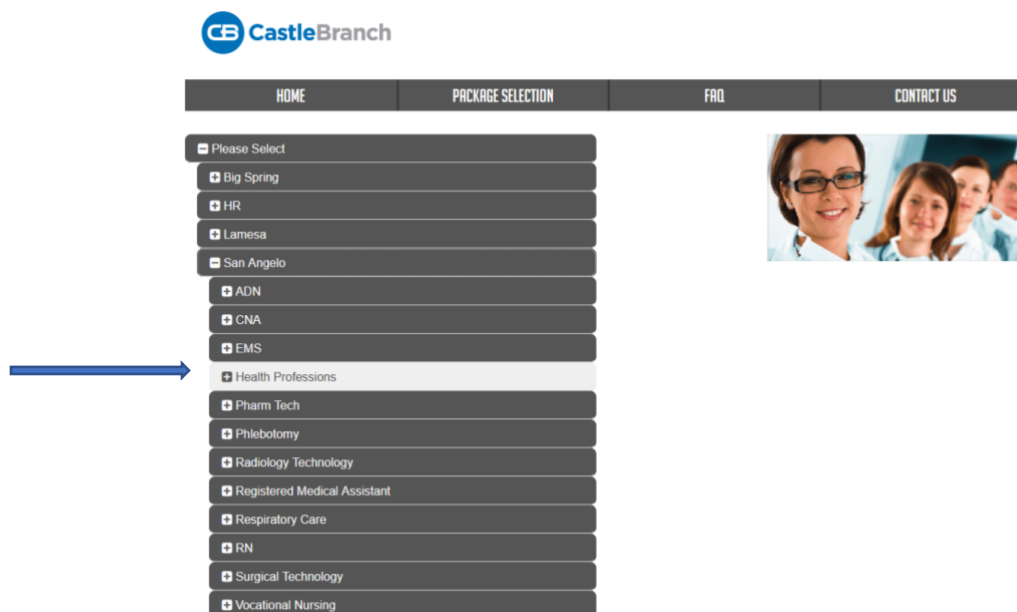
CB CastleBranch

HOME | PACKAGE SELECTION | FAQ | CONTACT US

Please Select
Big Spring
HR
Lamesa
San Angelo
ADN
CNA
EMS
Health Professions
Pharm Tech
Phlebotomy
Radiology Technology
Registered Medical Assistant
Respiratory Care
RN
Surgical Technology
Vocational Nursing